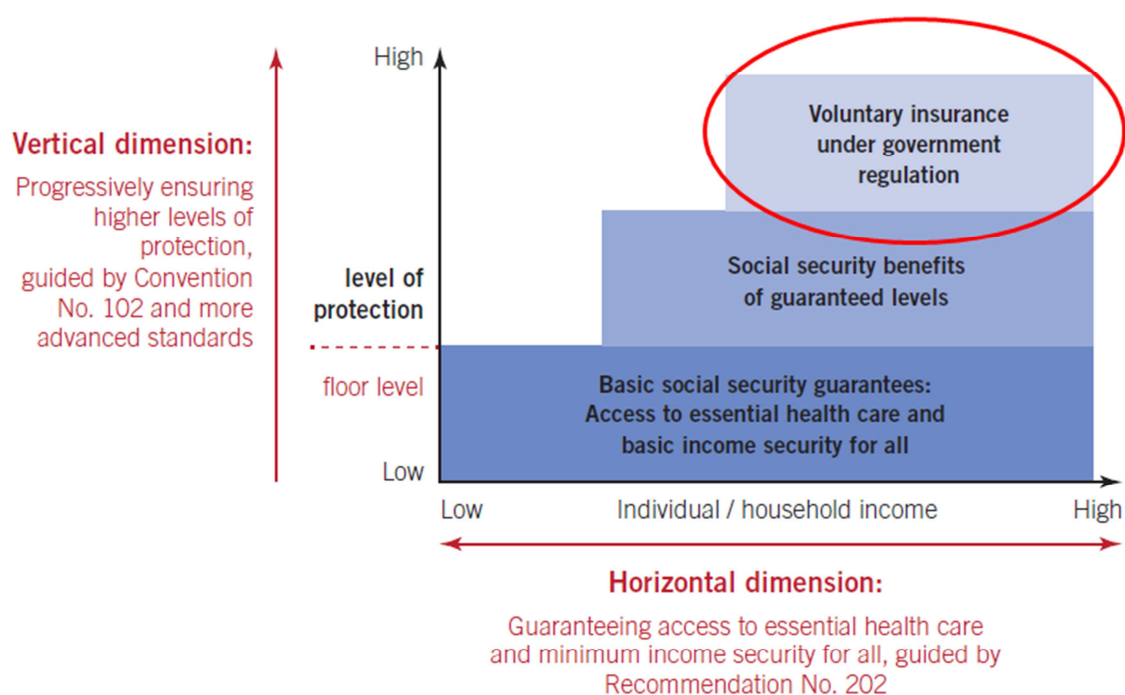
Vertical dimension:

Progressively ensuring higher levels of protection, guided by Convention No. 102 and more advanced standards

High

level of protection

floor level

Low

Voluntary insurance under government regulation

Social security benefits of guaranteed levels

Basic social security guarantees: Access to essential health care and basic income security for all

Low

Individual / household income

High

Horizontal dimension:

Guaranteeing access to essential health care and minimum income security for all, guided by Recommendation No. 202